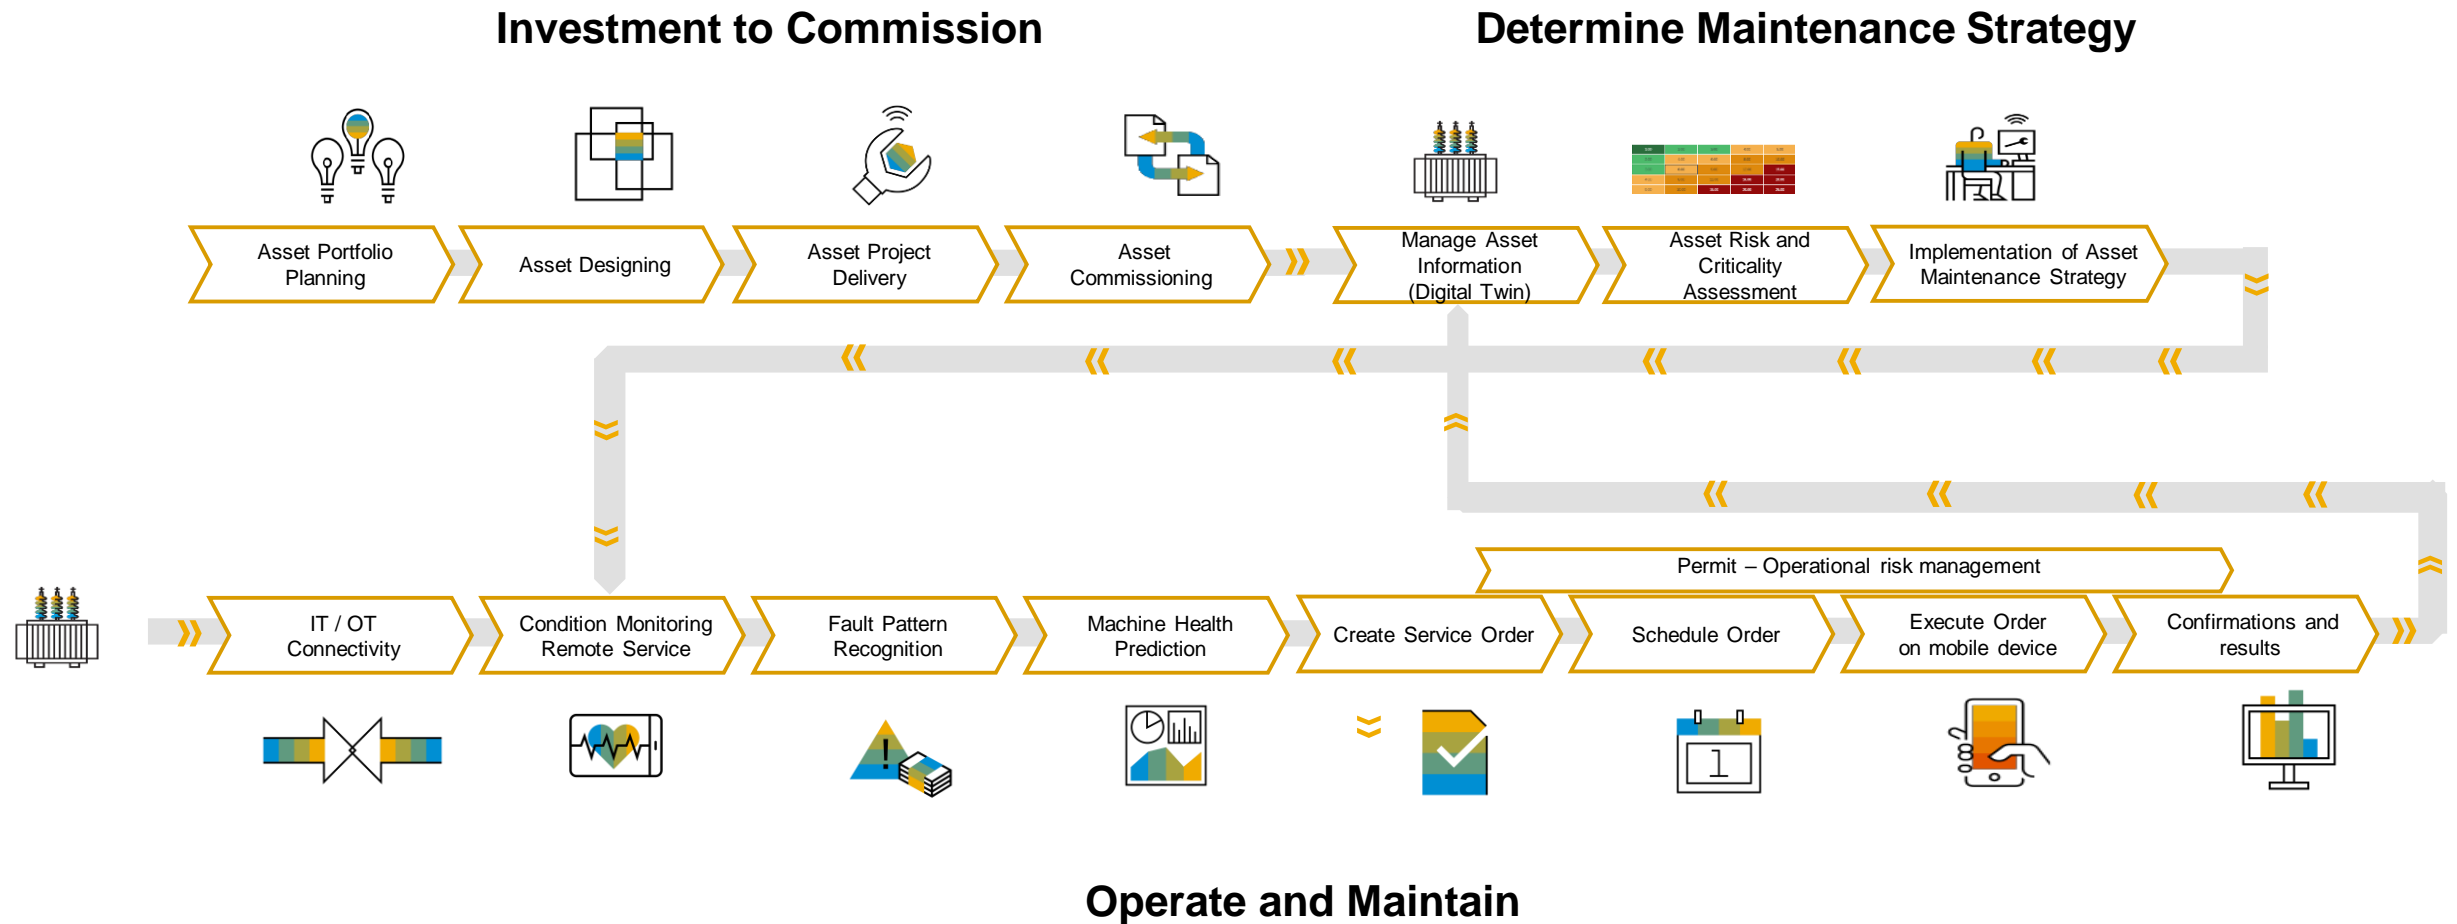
Investment to Commission

Determine Maintenance Strategy

Asset Portfolio Planning

Asset Designing

Asset Project Delivery

Asset Commissioning

Manage Asset Information (Digital Twin)

Asset Risk and Criticality Assessment

Implementation of Asset Maintenance Strategy

Permit – Operational risk management

IT / OT Connectivity

Condition Monitoring Remote Service

Fault Pattern Recognition

Machine Health Prediction

Create Service Order

Schedule Order

Execute Order on mobile device

Confirmations and results

Operate and Maintain